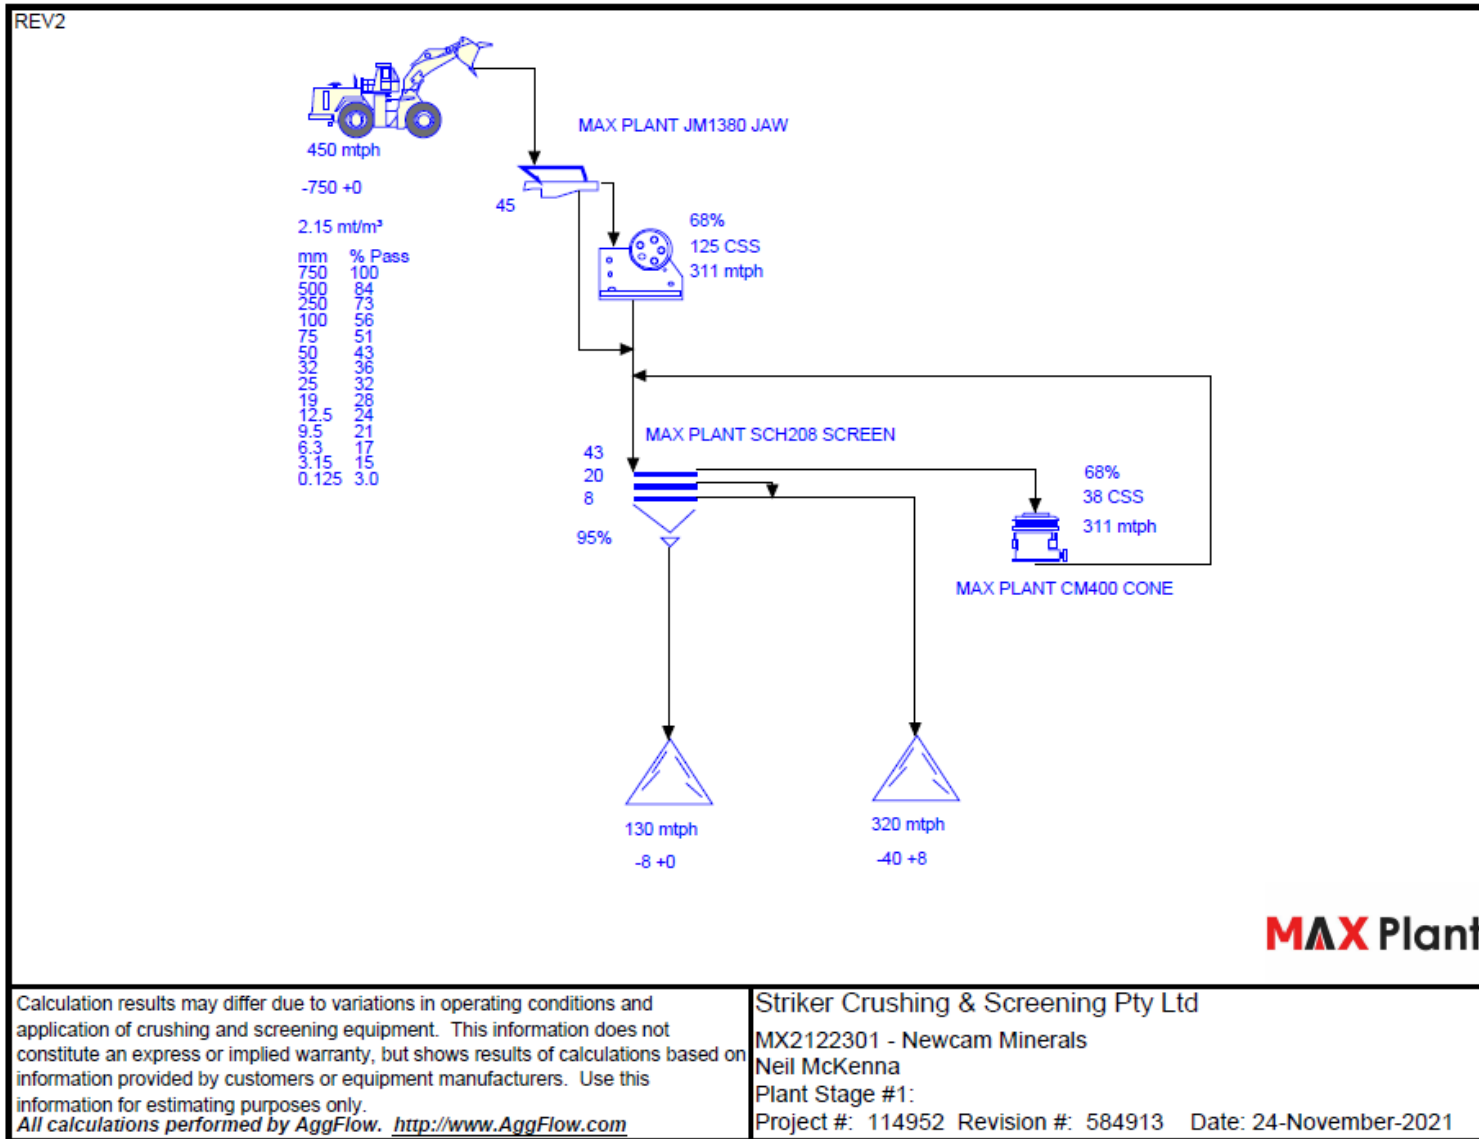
REV2

450 mtph

-750 +0

2.15 mt/m³

| mm | % Pass |
|---|---|
| 750 | 100 |
| 500 | 84 |
| 250 | 73 |
| 100 | 56 |
| 75 | 51 |
| 50 | 43 |
| 32 | 36 |
| 25 | 32 |
| 19 | 28 |
| 12.5 | 24 |
| 9.5 | 21 |
| 6.3 | 17 |
| 3.15 | 15 |
| 0.125 | 3.0 |

MAX PLANT JM1380 JAW

45

68%
125 CSS
311 mtph

MAX PLANT SCH208 SCREEN

43
20
8

95%

68%
38 CSS
311 mtph

MAX PLANT CM400 CONE

130 mtph
-8 +0

320 mtph
-40 +8

MAX Plant

Calculation results may differ due to variations in operating conditions and application of crushing and screening equipment. This information does not constitute an express or implied warranty, but shows results of calculations based on information provided by customers or equipment manufacturers. Use this information for estimating purposes only.
All calculations performed by AggFlow. http://www.AggFlow.com

Striker Crushing & Screening Pty Ltd
MX2122301 - Newcam Minerals
Neil McKenna
Plant Stage #1:
Project #: 114952 Revision #: 584913 Date: 24-November-2021